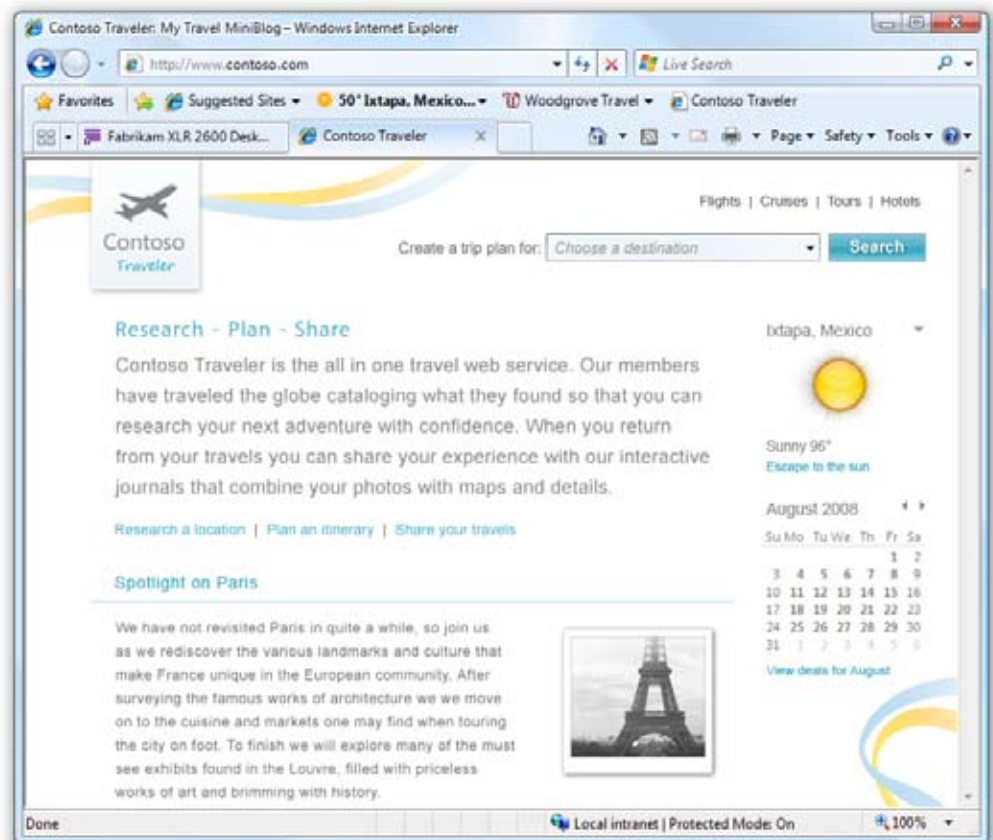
Contoso Traveler: My Travel MiniBlog – Windows Internet Explorer

http://www.contoso.com

Live Search

Favorites | Suggested Sites ▾ | 50° Ixtapa, Mexico... ▾ | Woodgrove Travel ▾ | Contoso Traveler

Fabrikam XLR 2600 Desk... | Contoso Traveler

Page ▾ Safety ▾ Tools ▾

Contoso
Traveler

Flights | Cruises | Tours | Hotels

Create a trip plan for: Choose a destination

Search

Research - Plan - Share

Contoso Traveler is the all in one travel web service. Our members have traveled the globe cataloging what they found so that you can research your next adventure with confidence. When you return from your travels you can share your experience with our interactive journals that combine your photos with maps and details.

Research a location | Plan an itinerary | Share your travels

Spotlight on Paris

We have not revisited Paris in quite a while, so join us as we rediscover the various landmarks and culture that make France unique in the European community. After surveying the famous works of architecture we we move on to the cuisine and markets one may find when touring the city on foot. To finish we will explore many of the must see exhibits found in the Louvre, filled with priceless works of art and brimming with history.

Ixtapa, Mexico

Sunny 96°
Escape to the sun

August 2008

| Su | Mo | Tu | We | Th | Fr | Sa |
|---|---|---|---|---|---|---|
| | | | | | 1 | 2 |
| 3 | 4 | 5 | 6 | 7 | 8 | 9 |
| 10 | 11 | 12 | 13 | 14 | 15 | 16 |
| 17 | 18 | 19 | 20 | 21 | 22 | 23 |
| 24 | 25 | 26 | 27 | 28 | 29 | 30 |
| 31 | 1 | 2 | 3 | 4 | 5 | 6 |

View deals for August

Done | Local intranet | Protected Mode: On | 100%